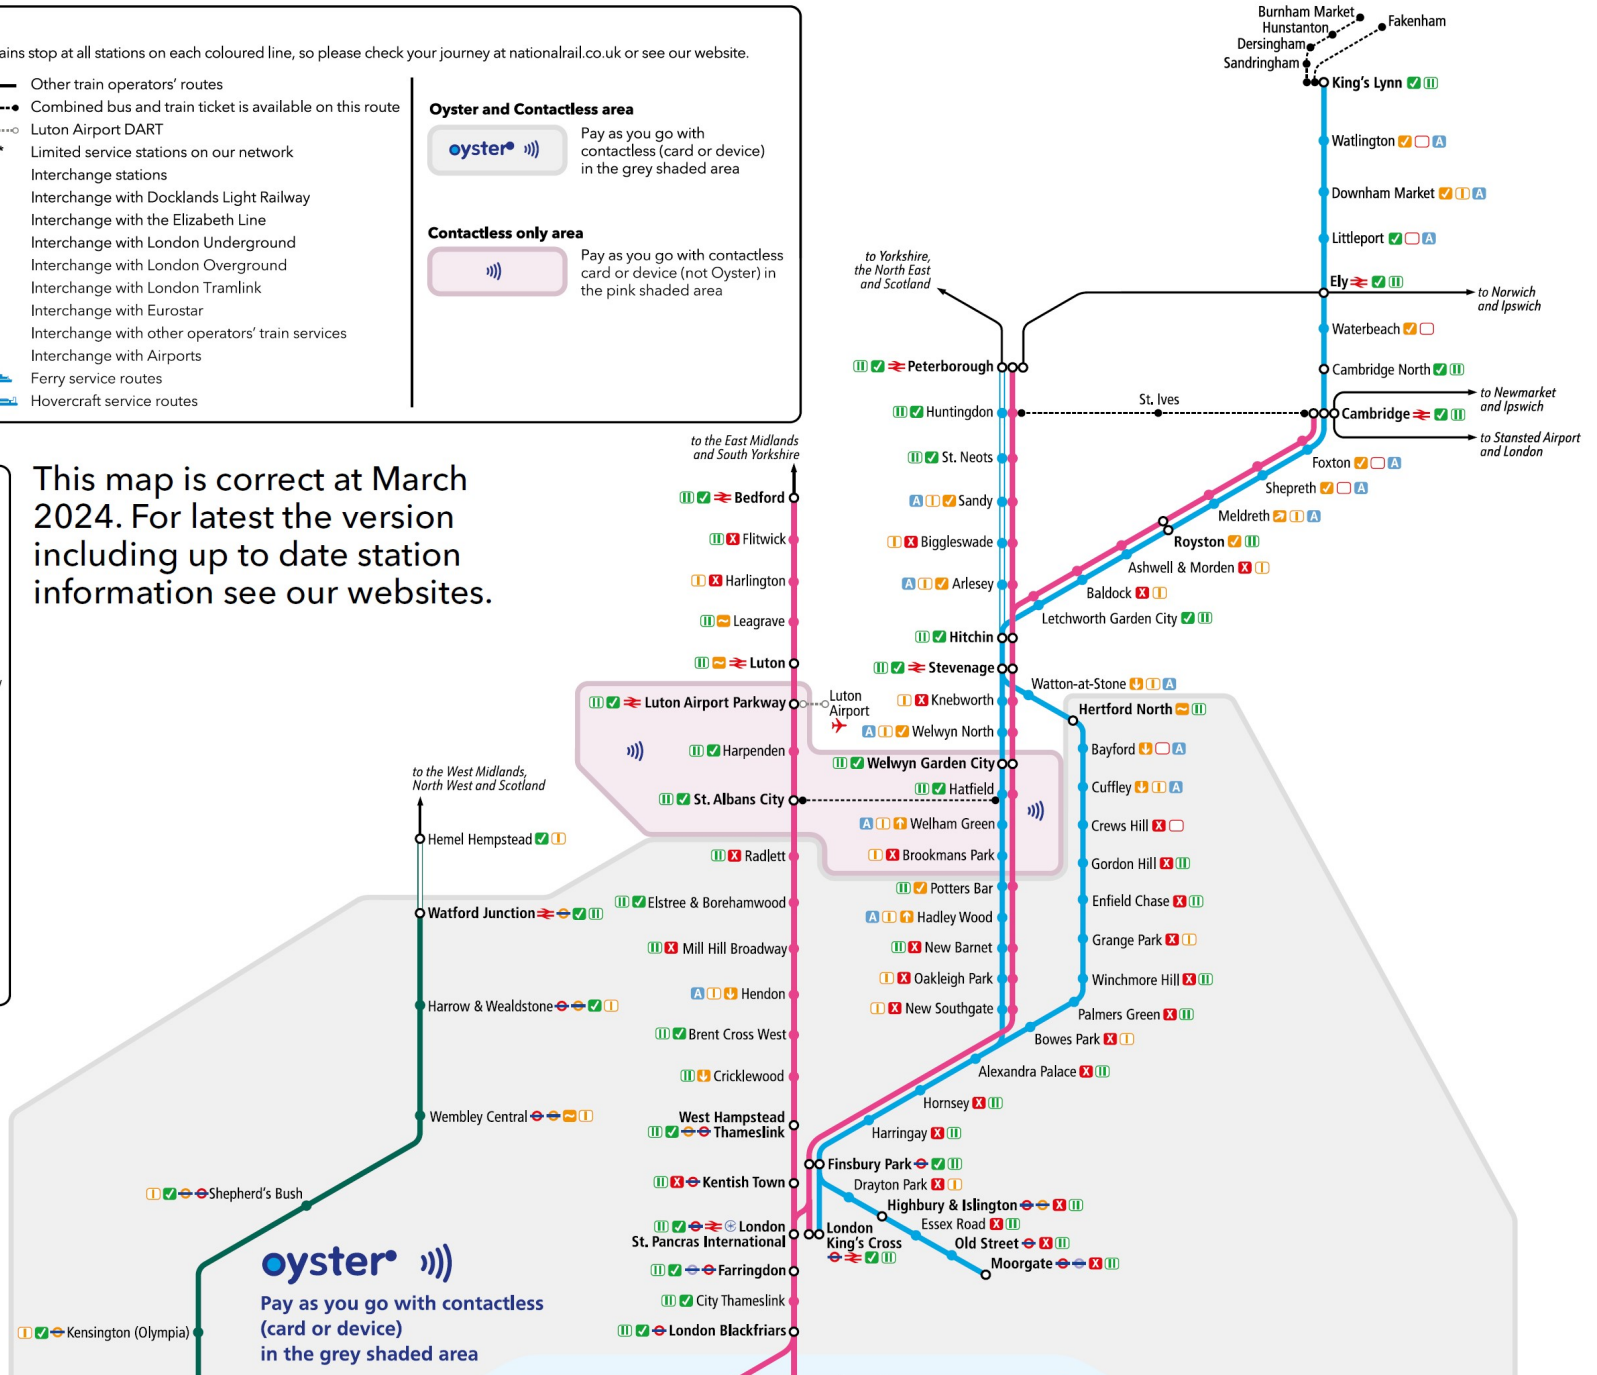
ains stop at all stations on each coloured line, so please check your journey at nationalrail.co.uk or see our website.

Other train operators' routes
Combined bus and train ticket is available on this route
Luton Airport DART
Limited service stations on our network
Interchange stations
Interchange with Docklands Light Railway
Interchange with the Elizabeth Line
Interchange with London Underground
Interchange with London Overground
Interchange with London Tramlink
Interchange with Eurostar
Interchange with other operators' train services
Interchange with Airports
Ferry service routes
Hovercraft service routes

Oyster and Contactless area
oyster
Pay as you go with contactless (card or device) in the grey shaded area

Contactless only area
Pay as you go with contactless card or device (not Oyster) in the pink shaded area

This map is correct at March 2024. For latest the version including up to date station information see our websites.

Burnham Market
Hunstanton
Dersingham
Sandringham
Fakenham
King's Lynn
Watlington
Downham Market
Littleport
Ely
to Norwich and Ipswich
Waterbeach
Cambridge North
to Newmarket and Ipswich
Cambridge
to Stansted Airport and London
Foxton
Shepreth
Meldreth
Royston
Ashwell & Morden
Baldock
Letchworth Garden City
to Yorkshire, the North East and Scotland
Peterborough
Huntingdon
St. Ives
St. Neots
Sandy
Biggleswade
Arlesey
Hitchin
Stevenage
Watton-at-Stone
Knebworth
Hertford North
Welwyn North
Bayford
Welwyn Garden City
Hatfield
Cuffley
Welham Green
Crews Hill
Brookmans Park
Gordon Hill
Potters Bar
Enfield Chase
Hadley Wood
Grange Park
New Barnet
Winchmore Hill
Oakleigh Park
Palmers Green
New Southgate
Bowes Park
Alexandra Palace
Hornsey
Harringay
Finsbury Park
Drayton Park
Highbury & Islington
Essex Road
Old Street
Moorgate
London King's Cross
to the East Midlands and South Yorkshire
Bedford
Flitwick
Harlington
Leagrave
Luton
Luton Airport Parkway
Luton Airport
Harpenden
St. Albans City
Radlett
Elstree & Borehamwood
Mill Hill Broadway
Hendon
Brent Cross West
Cricklewood
West Hampstead Thameslink
Kentish Town
London St. Pancras International
Farringdon
City Thameslink
London Blackfriars
to the West Midlands, North West and Scotland
Hemel Hempstead
Watford Junction
Harrow & Wealdstone
Wembley Central
Shepherd's Bush
Kensington (Olympia)

oyster
Pay as you go with contactless (card or device) in the grey shaded area